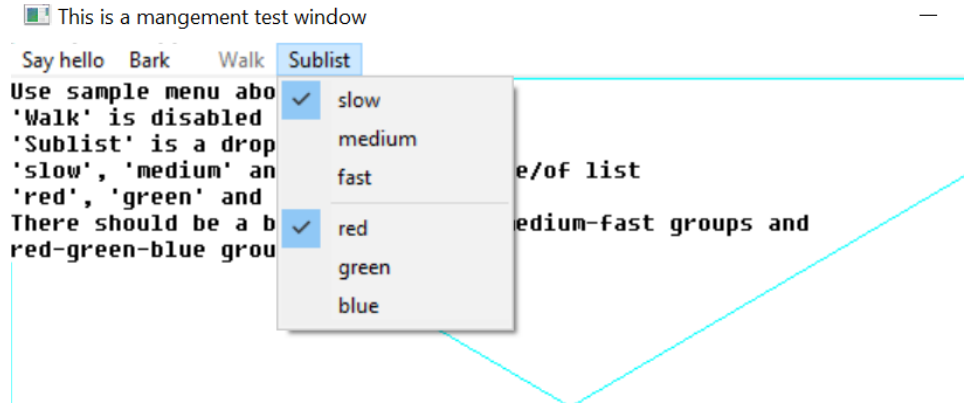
This is a mangement test window
Say hello Bark Walk Sublist

Use sample menu abo
'Walk' is disabled
'Sublist' is a drop
'slow', 'medium' an e/of list
'red', 'green' and
There should be a b edium-fast groups and
red-green-blue grou

slow
medium
fast
red
green
blue